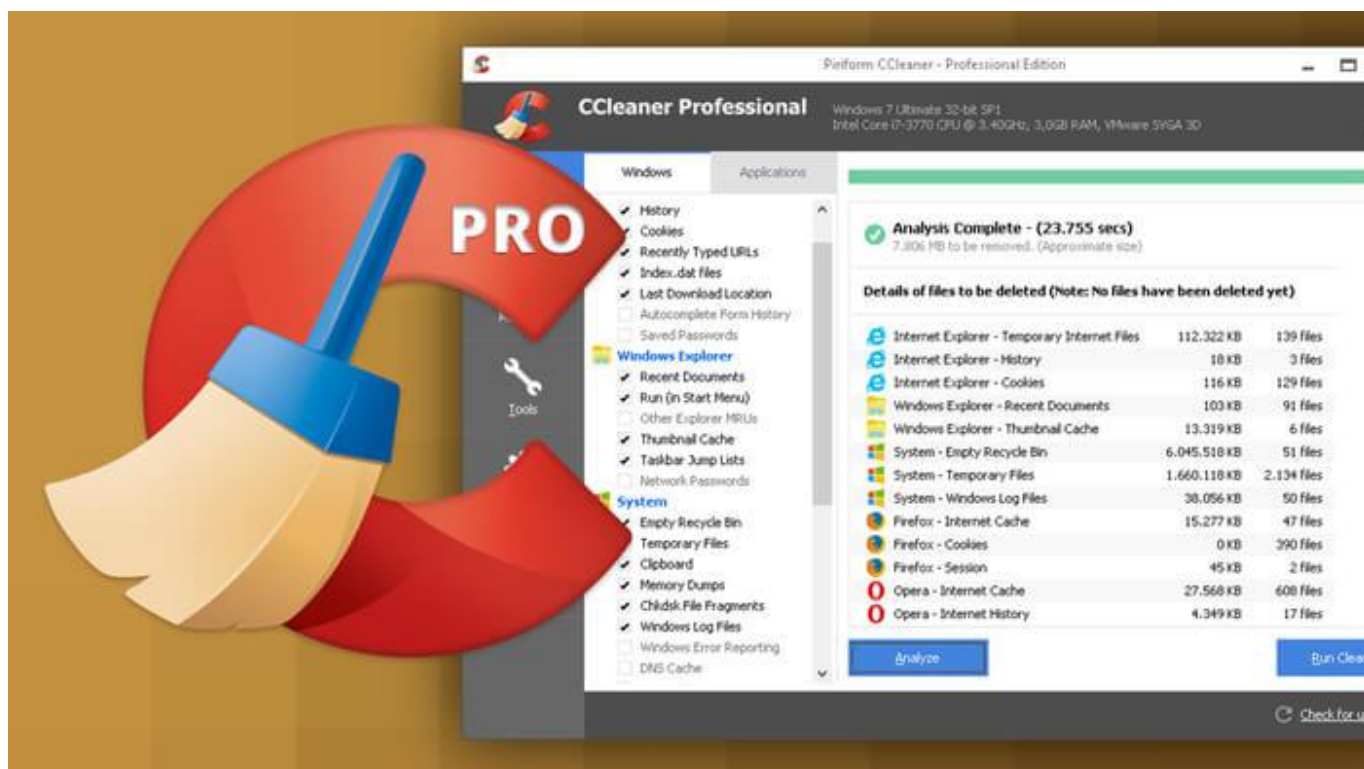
PRO

Piriform CCleaner - Professional Edition

CCleaner Professional

Windows 7 Ultimate 32-bit SP1
Intel Core i7-3770 CPU @ 3.40GHz, 3,0GB RAM, VMware SVGA 3D

Tools

Windows
Applications

History
Cookies
Recently Typed URLs
Index.dat files
Last Download Location
Autocomplete Form History
Saved Passwords
Windows Explorer
Recent Documents
Run (in Start Menu)
Other Explorer MRUs
Thumbnail Cache
Taskbar Jump Lists
Network Passwords
System
Empty Recycle Bin
Temporary Files
Clipboard
Memory Dumps
Chkdsk File Fragments
Windows Log Files
Windows Error Reporting
DNS Cache

Analysis Complete - (23.755 secs)
7.806 MB to be removed. (Approximate size)

Details of files to be deleted (Note: No files have been deleted yet)

| | | |
|---|---|---|
| Internet Explorer - Temporary Internet Files | 112.322 KB | 139 files |
| Internet Explorer - History | 18 KB | 3 files |
| Internet Explorer - Cookies | 116 KB | 129 files |
| Windows Explorer - Recent Documents | 103 KB | 91 files |
| Windows Explorer - Thumbnail Cache | 13.319 KB | 6 files |
| System - Empty Recycle Bin | 6.045.518 KB | 51 files |
| System - Temporary Files | 1.660.118 KB | 2.134 files |
| System - Windows Log Files | 38.056 KB | 50 files |
| Firefox - Internet Cache | 15.277 KB | 47 files |
| Firefox - Cookies | 0 KB | 390 files |
| Firefox - Session | 45 KB | 2 files |
| Opera - Internet Cache | 27.568 KB | 608 files |
| Opera - Internet History | 4.349 KB | 17 files |

Analyze
Run Clea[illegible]

Check for u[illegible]